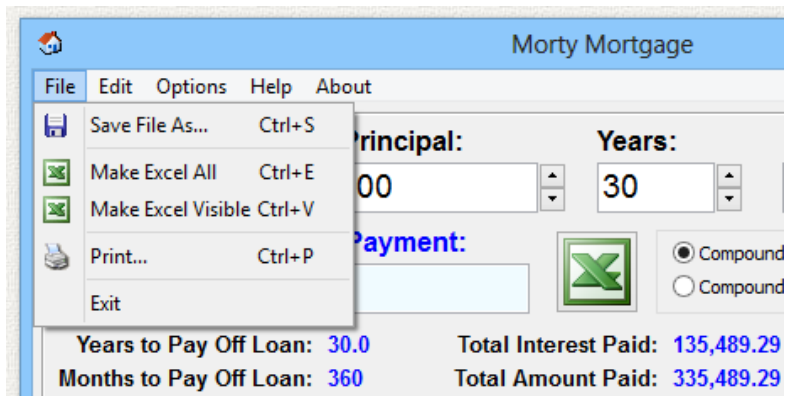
Morty Mortgage

File Edit Options Help About

Save File As... Ctrl+S

Make Excel All Ctrl+E

Make Excel Visible Ctrl+V

Print... Ctrl+P

Exit

Principal:

00

Years:

30

Payment:

Compound

Compound

Years to Pay Off Loan: 30.0

Total Interest Paid: 135,489.29

Months to Pay Off Loan: 360

Total Amount Paid: 335,489.29